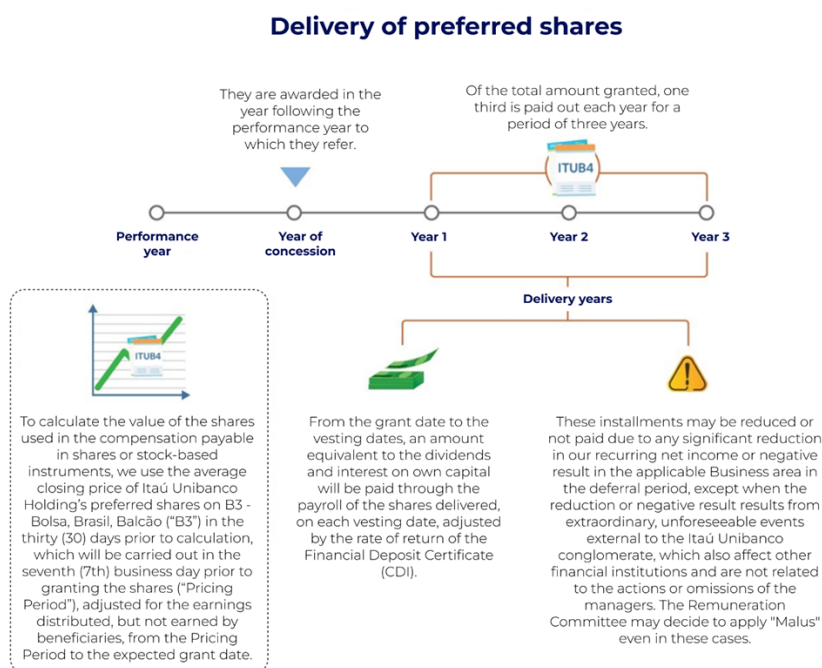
Delivery of preferred shares

They are awarded in the year following the performance year to which they refer.

Of the total amount granted, one third is paid out each year for a period of three years.

ITUB4

Performance year

Year of concession

Year 1

Year 2

Year 3

Delivery years

ITUB4

To calculate the value of the shares used in the compensation payable in shares or stock-based instruments, we use the average closing price of Itaú Unibanco Holding's preferred shares on B3 - Bolsa, Brasil, Balcão ("B3") in the thirty (30) days prior to calculation, which will be carried out in the seventh (7th) business day prior to granting the shares ("Pricing Period"), adjusted for the earnings distributed, but not earned by beneficiaries, from the Pricing Period to the expected grant date.

From the grant date to the vesting dates, an amount equivalent to the dividends and interest on own capital will be paid through the payroll of the shares delivered, on each vesting date, adjusted by the rate of return of the Financial Deposit Certificate (CDI).

These installments may be reduced or not paid due to any significant reduction in our recurring net income or negative result in the applicable Business area in the deferral period, except when the reduction or negative result results from extraordinary, unforeseeable events external to the Itaú Unibanco conglomerate, which also affect other financial institutions and are not related to the actions or omissions of the managers. The Remuneration Committee may decide to apply "Malus" even in these cases.